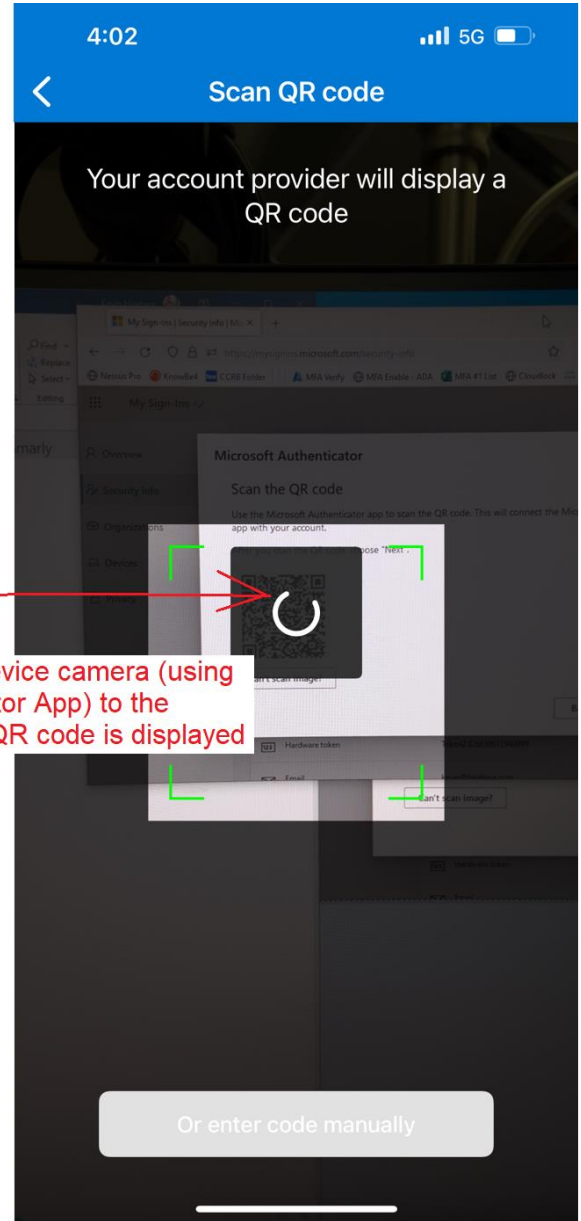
4:02

5G

Scan QR code

Your account provider will display a QR code

My Sign-Ins | Security Info | Mi

https://mysignins.microsoft.com/security-info

Find
Replace
Select
Editing

Nessus Pro
KnowBe4
CCRB Folder
MFA Verify
MFA Enable - ADA
MFA #1 List
Cloudlock

My Sign-Ins

marily

Overview

Security info

Organizations

Devices

Privacy

Microsoft Authenticator

Scan the QR code

Use the Microsoft Authenticator app to scan the QR code. This will connect the Mi app with your account.

After you scan the QR code, choose "Next".

Can't scan image?

vice camera (using tor App) to the QR code is displayed

Hardware token

Email

Can't scan image?

Hardware token

Or enter code manually